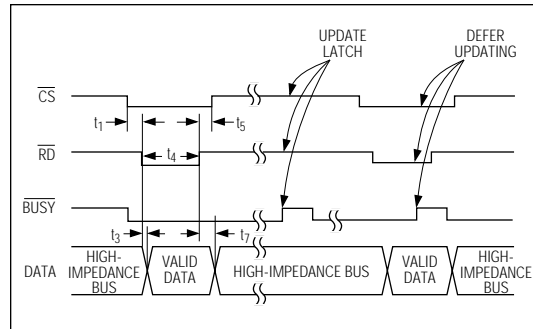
UPDATE LATCH

DEFER UPDATING

$\overline{CS}$

$t_1$

$t_5$

$\overline{RD}$

$t_4$

$\overline{BUSY}$

$t_3$

$t_7$

DATA

HIGH-IMPEDANCE BUS

VALID DATA

HIGH-IMPEDANCE BUS

VALID DATA

HIGH-IMPEDANCE BUS